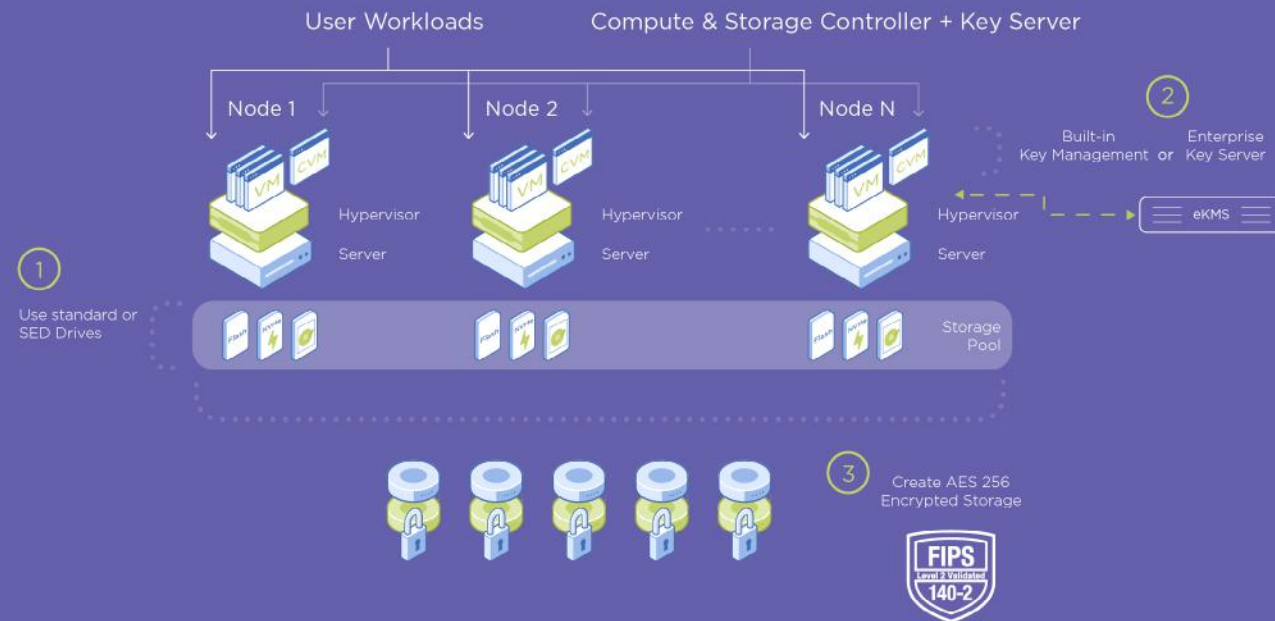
User Workloads

Compute & Storage Controller + Key Server

Node 1

Node 2

Node N

VM CVM

Hypervisor

Server

VM CVM

Hypervisor

Server

VM CVM

Hypervisor

Server

2

Built-in Key Management or Enterprise Key Server

eKMS

1

Use standard or SED Drives

Flash NVMe

Storage Pool

3

Create AES 256 Encrypted Storage

FIPS
Level 2 Validated
140-2